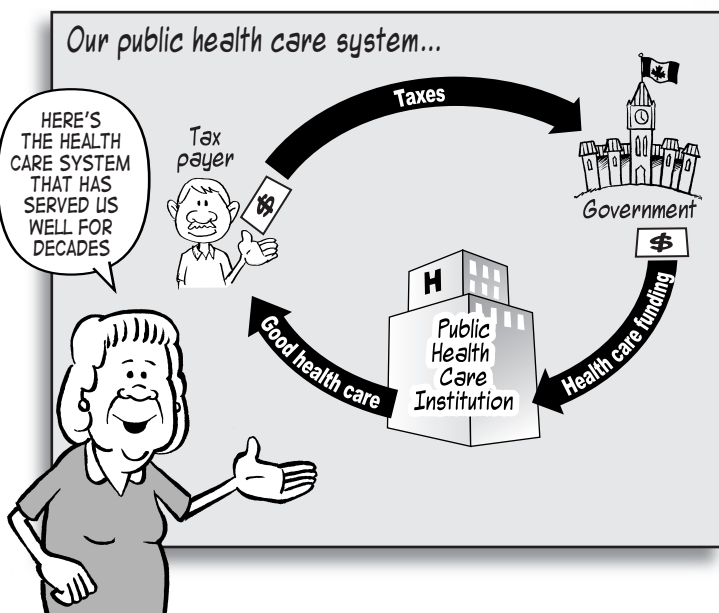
Our public health care system...

HERE'S THE HEALTH CARE SYSTEM THAT HAS SERVED US WELL FOR DECADES

Tax payer

$

Taxes

Government

$

Health care funding

H

Public Health Care Institution

Good health care